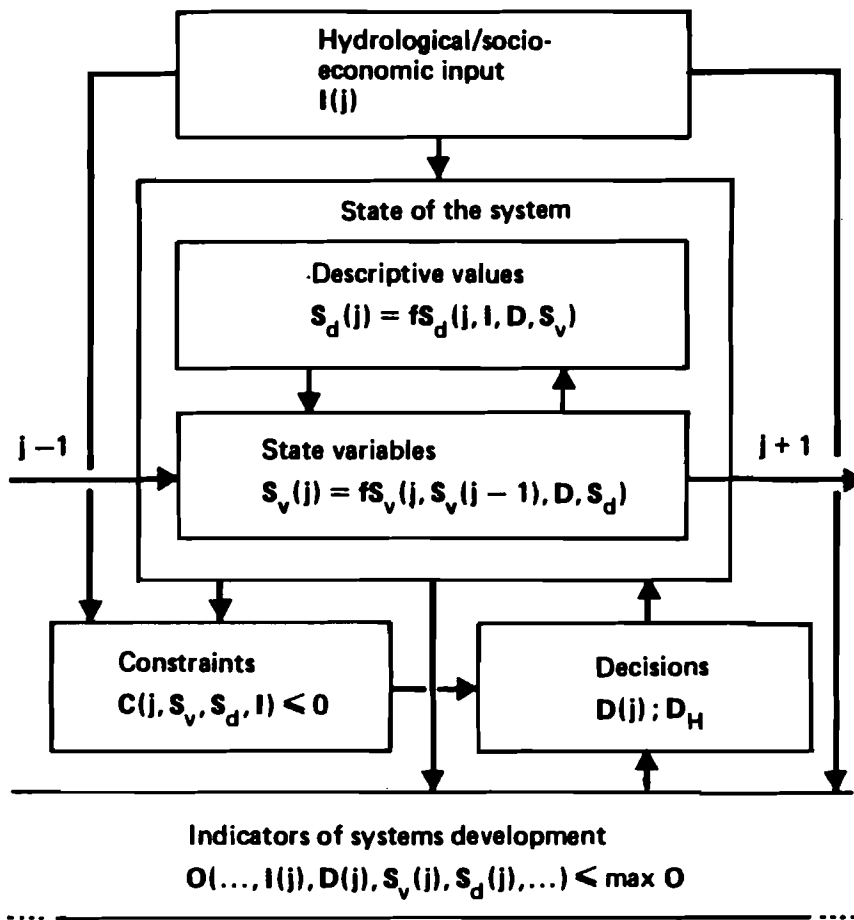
Hydrological/socio-economic input
I(j)

State of the system

Descriptive values
$S_d(j) = fS_d(j, I, D, S_v)$

j − 1

State variables
$S_v(j) = fS_v(j, S_v(j-1), D, S_d)$

j + 1

Constraints
$C(j, S_v, S_d, I) \leq 0$

Decisions
$D(j)\,;\,D_H$

Indicators of systems development
$O(\ldots, I(j), D(j), S_v(j), S_d(j), \ldots) \leq \max O$